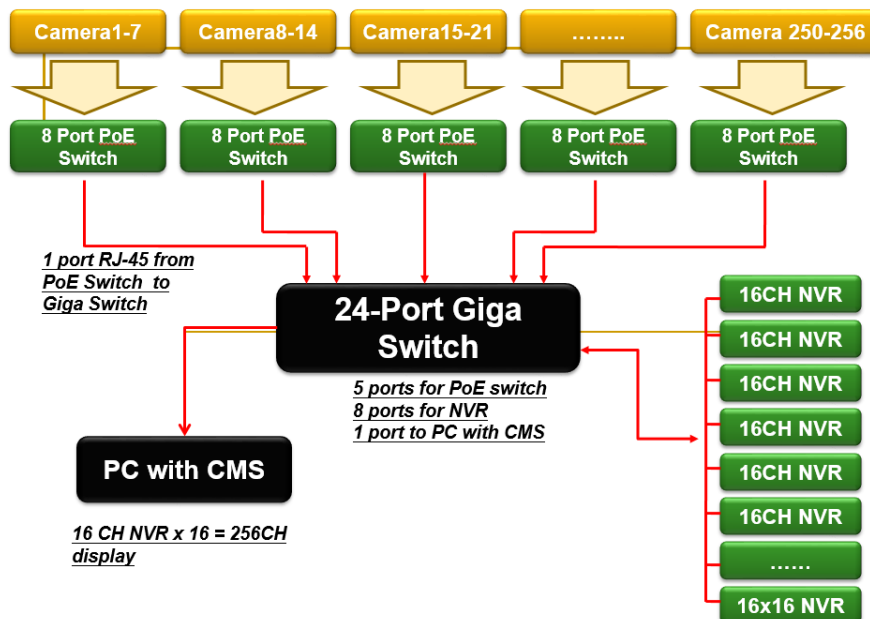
Camera1-7
Camera8-14
Camera15-21
……..
Camera 250-256

8 Port PoE Switch
8 Port PoE Switch
8 Port PoE Switch
8 Port PoE Switch
8 Port PoE Switch

1 port RJ-45 from PoE Switch to Giga Switch

24-Port Giga Switch

5 ports for PoE switch
8 ports for NVR
1 port to PC with CMS

PC with CMS

16 CH NVR x 16 = 256CH display

16CH NVR
16CH NVR
16CH NVR
16CH NVR
16CH NVR
16CH NVR
……
16x16 NVR